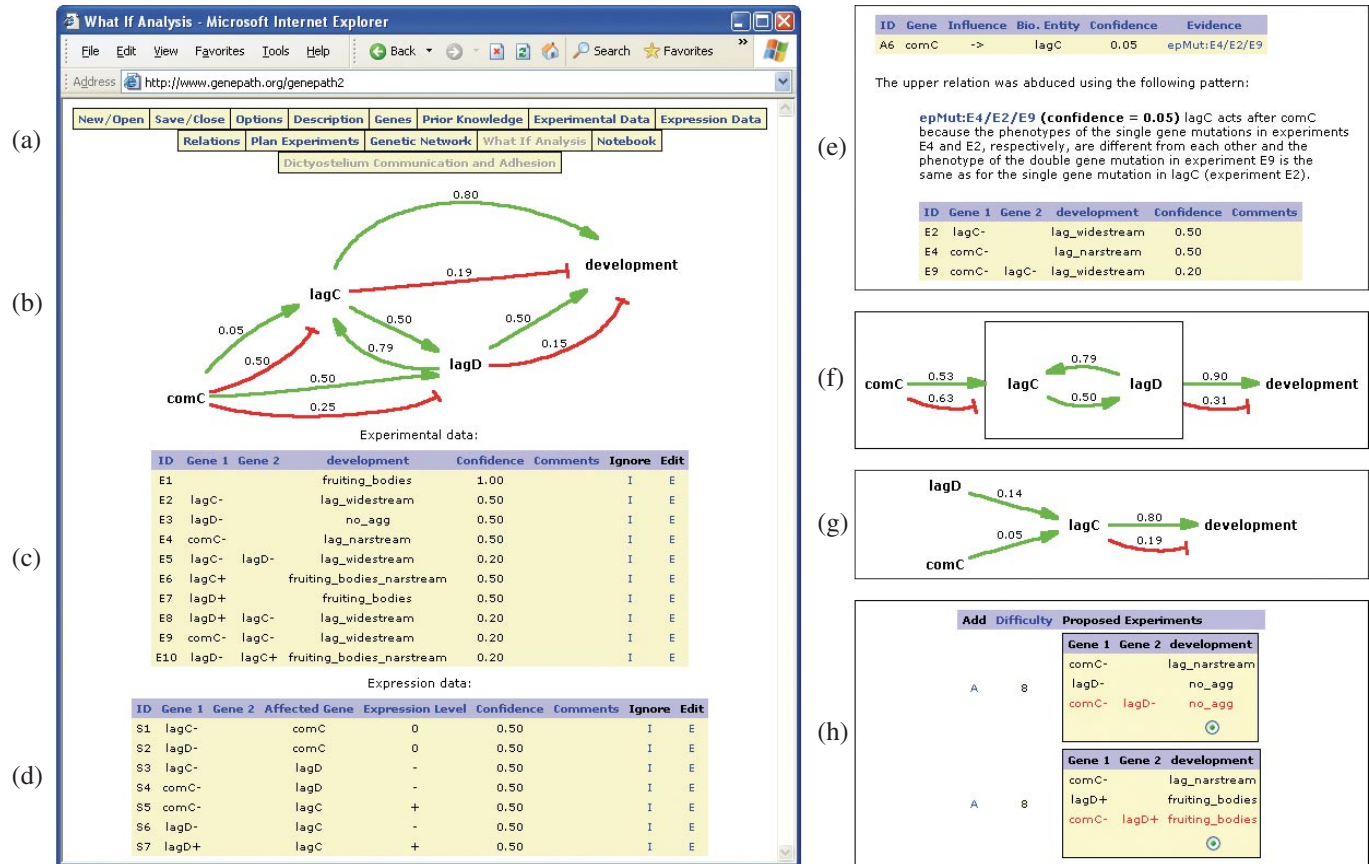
What If Analysis - Microsoft Internet Explorer

File Edit View Favorites Tools Help

Back Search Favorites

Address http://www.genepath.org/genepath2

(a)

New/Open | Save/Close | Options | Description | Genes | Prior Knowledge | Experimental Data | Expression Data
Relations | Plan Experiments | Genetic Network | What If Analysis | Notebook
Dictyostelium Communication and Adhesion

(b)

0.80
0.19
development
lagC
0.05
0.50
0.50
0.79
0.50
0.15
lagD
0.50
comC
0.25

Experimental data:

(c)

| ID | Gene 1 | Gene 2 | development | Confidence | Comments | Ignore | Edit |
|---|---|---|---|---|---|---|---|
| E1 | | | fruiting_bodies | 1.00 | | I | E |
| E2 | lagC- | | lag_widestream | 0.50 | | I | E |
| E3 | lagD- | | no_agg | 0.50 | | I | E |
| E4 | comC- | | lag_narstream | 0.50 | | I | E |
| E5 | lagC- | lagD- | lag_widestream | 0.20 | | I | E |
| E6 | lagC+ | | fruiting_bodies_narstream | 0.50 | | I | E |
| E7 | lagD+ | | fruiting_bodies | 0.50 | | I | E |
| E8 | lagD+ | lagC- | lag_widestream | 0.20 | | I | E |
| E9 | comC- | lagC- | lag_widestream | 0.20 | | I | E |
| E10 | lagD- | lagC+ | fruiting_bodies_narstream | 0.20 | | I | E |

Expression data:

(d)

| ID | Gene 1 | Gene 2 | Affected Gene | Expression Level | Confidence | Comments | Ignore | Edit |
|---|---|---|---|---|---|---|---|---|
| S1 | lagC- | | comC | 0 | 0.50 | | I | E |
| S2 | lagD- | | comC | 0 | 0.50 | | I | E |
| S3 | lagC- | | lagD | - | 0.50 | | I | E |
| S4 | comC- | | lagD | - | 0.50 | | I | E |
| S5 | comC- | | lagC | + | 0.50 | | I | E |
| S6 | lagD- | | lagC | - | 0.50 | | I | E |
| S7 | lagD+ | | lagC | + | 0.50 | | I | E |

(e)

| ID | Gene | Influence | Bio. Entity | Confidence | Evidence |
|---|---|---|---|---|---|
| A6 | comC | -> | lagC | 0.05 | epMut:E4/E2/E9 |

The upper relation was abduced using the following pattern:

epMut:E4/E2/E9 (confidence = 0.05) lagC acts after comC because the phenotypes of the single gene mutations in experiments E4 and E2, respectively, are different from each other and the phenotype of the double gene mutation in experiment E9 is the same as for the single gene mutation in lagC (experiment E2).

| ID | Gene 1 | Gene 2 | development | Confidence | Comments |
|---|---|---|---|---|---|
| E2 | lagC- | | lag_widestream | 0.50 | |
| E4 | comC- | | lag_narstream | 0.50 | |
| E9 | comC- | lagC- | lag_widestream | 0.20 | |

(f)

comC 0.53 0.63 lagC 0.79 0.50 lagD 0.90 0.31 development

(g)

lagD 0.14 comC 0.05 lagC 0.80 0.19 development

(h)

| Add | Difficulty | Proposed Experiments |
|---|---|---|
| A | 8 | |

| Gene 1 | Gene 2 | development |
|---|---|---|
| comC- | | lag_narstream |
| lagD- | | no_agg |
| comC- | lagD- | no_agg |

| Add | Difficulty |
|---|---|
| A | 8 |

| Gene 1 | Gene 2 | development |
|---|---|---|
| comC- | | lag_narstream |
| lagD+ | | fruiting_bodies |
| comC- | lagD+ | fruiting_bodies |